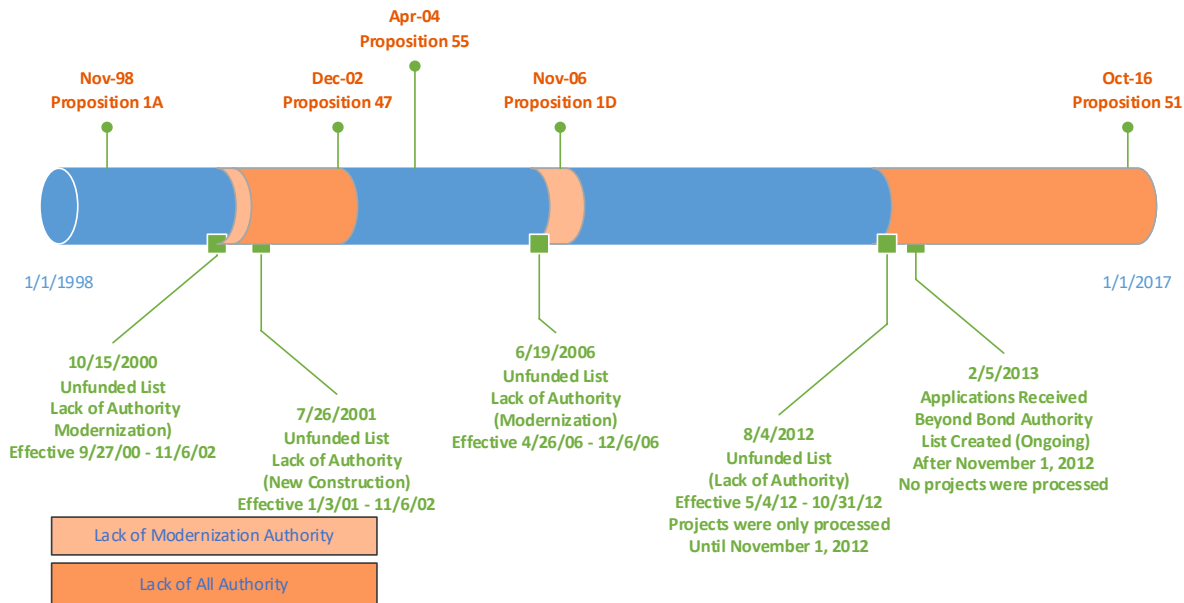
Apr-04
Proposition 55

Nov-98
Proposition 1A

Dec-02
Proposition 47

Nov-06
Proposition 1D

Oct-16
Proposition 51

1/1/1998

1/1/2017

10/15/2000
Unfunded List
Lack of Authority
Modernization)
Effective 9/27/00 - 11/6/02

7/26/2001
Unfunded List
Lack of Authority
(New Construction)
Effective 1/3/01 - 11/6/02

6/19/2006
Unfunded List
Lack of Authority
(Modernization)
Effective 4/26/06 - 12/6/06

8/4/2012
Unfunded List
(Lack of Authority)
Effective 5/4/12 - 10/31/12
Projects were only processed
Until November 1, 2012

2/5/2013
Applications Received
Beyond Bond Authority
List Created (Ongoing)
After November 1, 2012
No projects were processed

Lack of Modernization Authority

Lack of All Authority